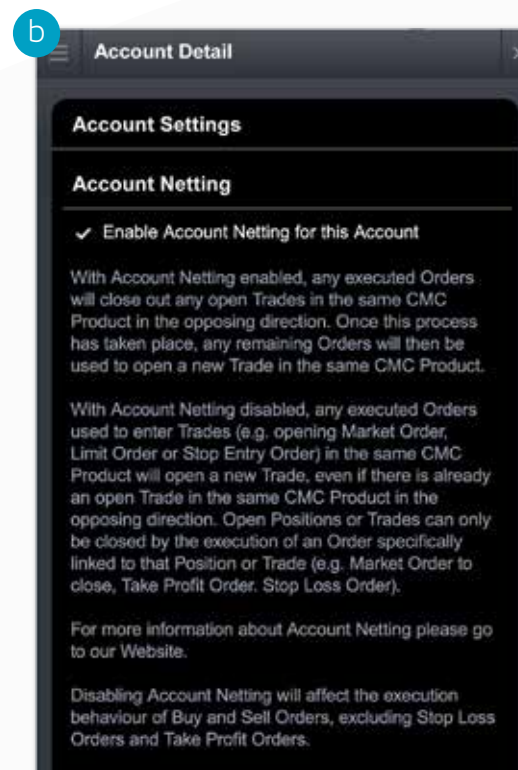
b

Account Detail

Account Settings

Account Netting

✓ Enable Account Netting for this Account

With Account Netting enabled, any executed Orders will close out any open Trades in the same CMC Product in the opposing direction. Once this process has taken place, any remaining Orders will then be used to open a new Trade in the same CMC Product.

With Account Netting disabled, any executed Orders used to enter Trades (e.g. opening Market Order, Limit Order or Stop Entry Order) in the same CMC Product will open a new Trade, even if there is already an open Trade in the same CMC Product in the opposing direction. Open Positions or Trades can only be closed by the execution of an Order specifically linked to that Position or Trade (e.g. Market Order to close, Take Profit Order, Stop Loss Order).

For more information about Account Netting please go to our Website.

Disabling Account Netting will affect the execution behaviour of Buy and Sell Orders, excluding Stop Loss Orders and Take Profit Orders.